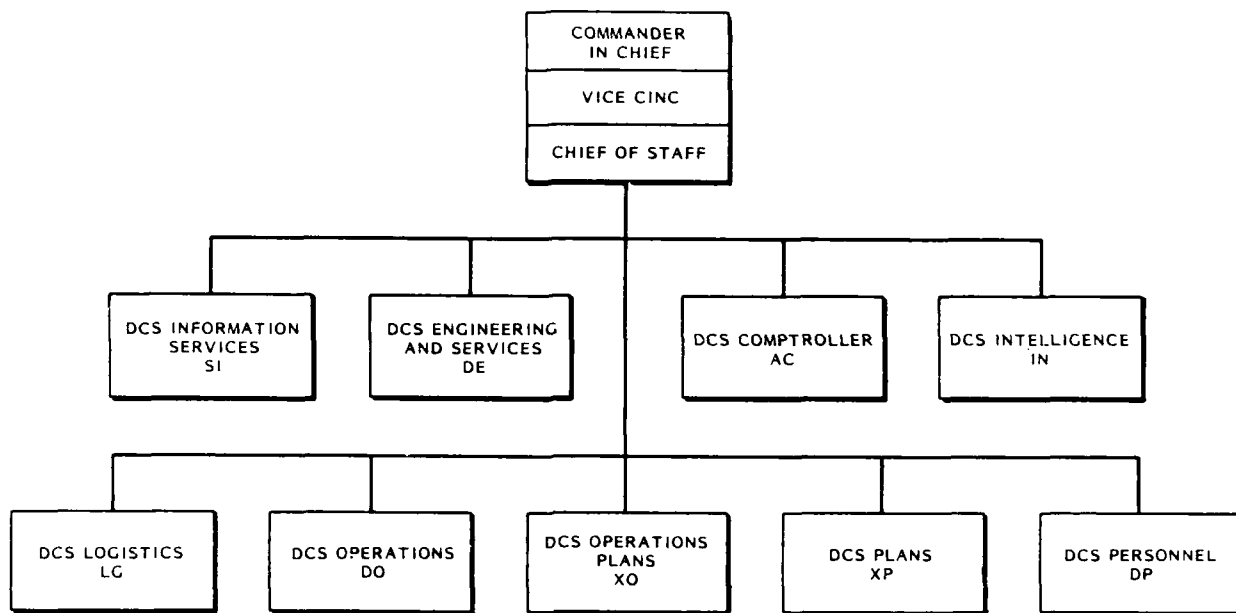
COMMANDER IN CHIEF

VICE CINC

CHIEF OF STAFF

DCS INFORMATION SERVICES SI

DCS ENGINEERING AND SERVICES DE

DCS COMPTROLLER AC

DCS INTELLIGENCE IN

DCS LOGISTICS LG

DCS OPERATIONS DO

DCS OPERATIONS PLANS XO

DCS PLANS XP

DCS PERSONNEL DP